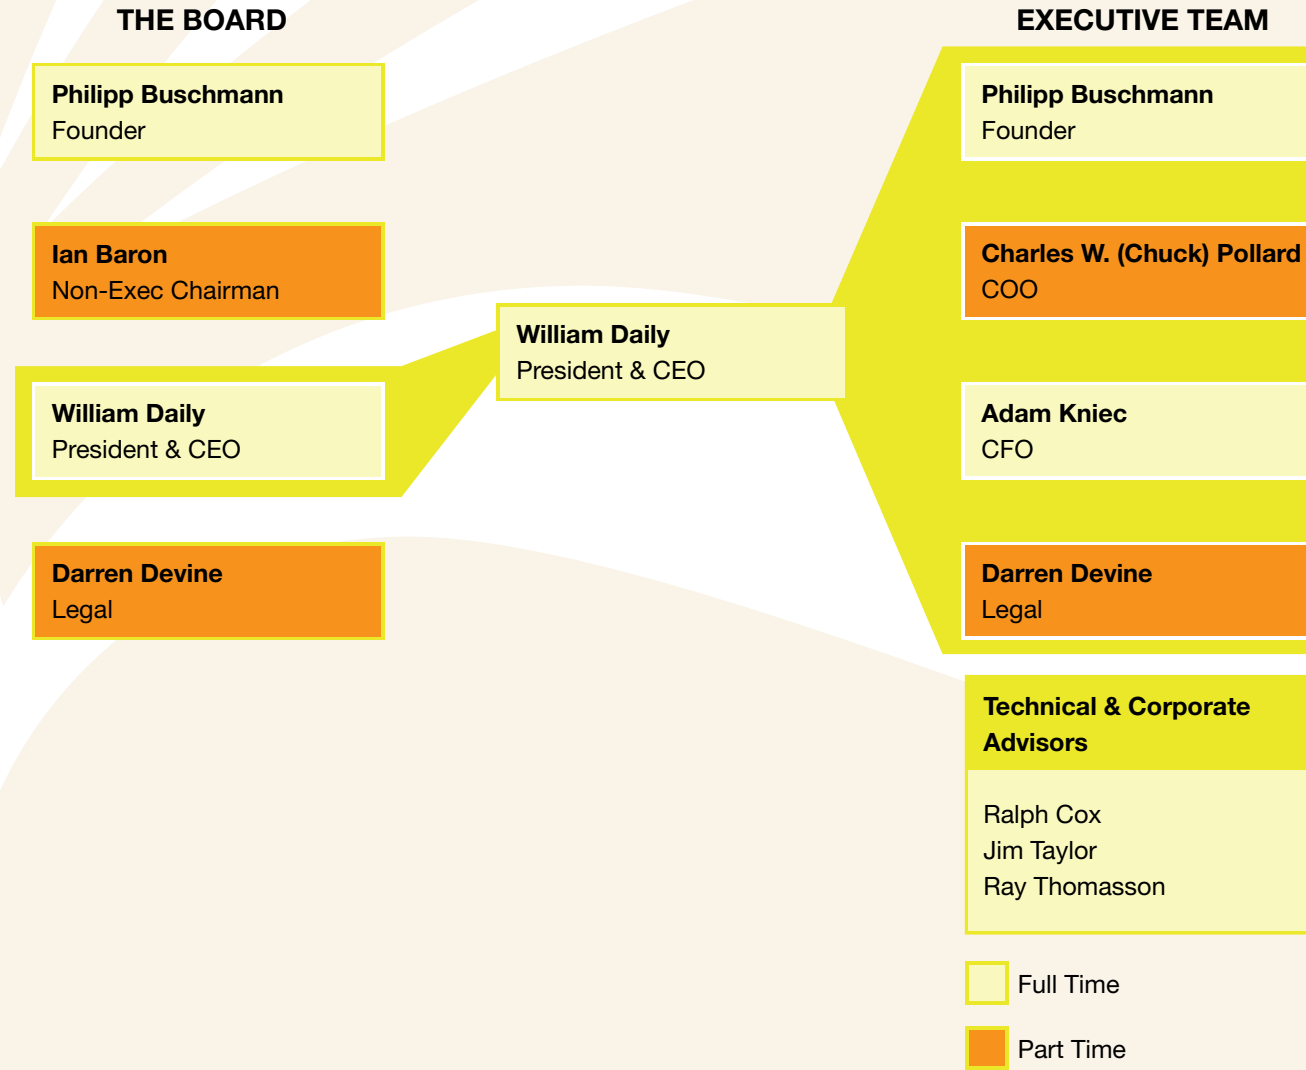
THE BOARD

Philipp Buschmann
Founder

Ian Baron
Non-Exec Chairman

William Daily
President & CEO

Darren Devine
Legal

William Daily
President & CEO

EXECUTIVE TEAM

Philipp Buschmann
Founder

Charles W. (Chuck) Pollard
COO

Adam Kniec
CFO

Darren Devine
Legal

Technical & Corporate Advisors

Ralph Cox
Jim Taylor
Ray Thomasson

Full Time

Part Time